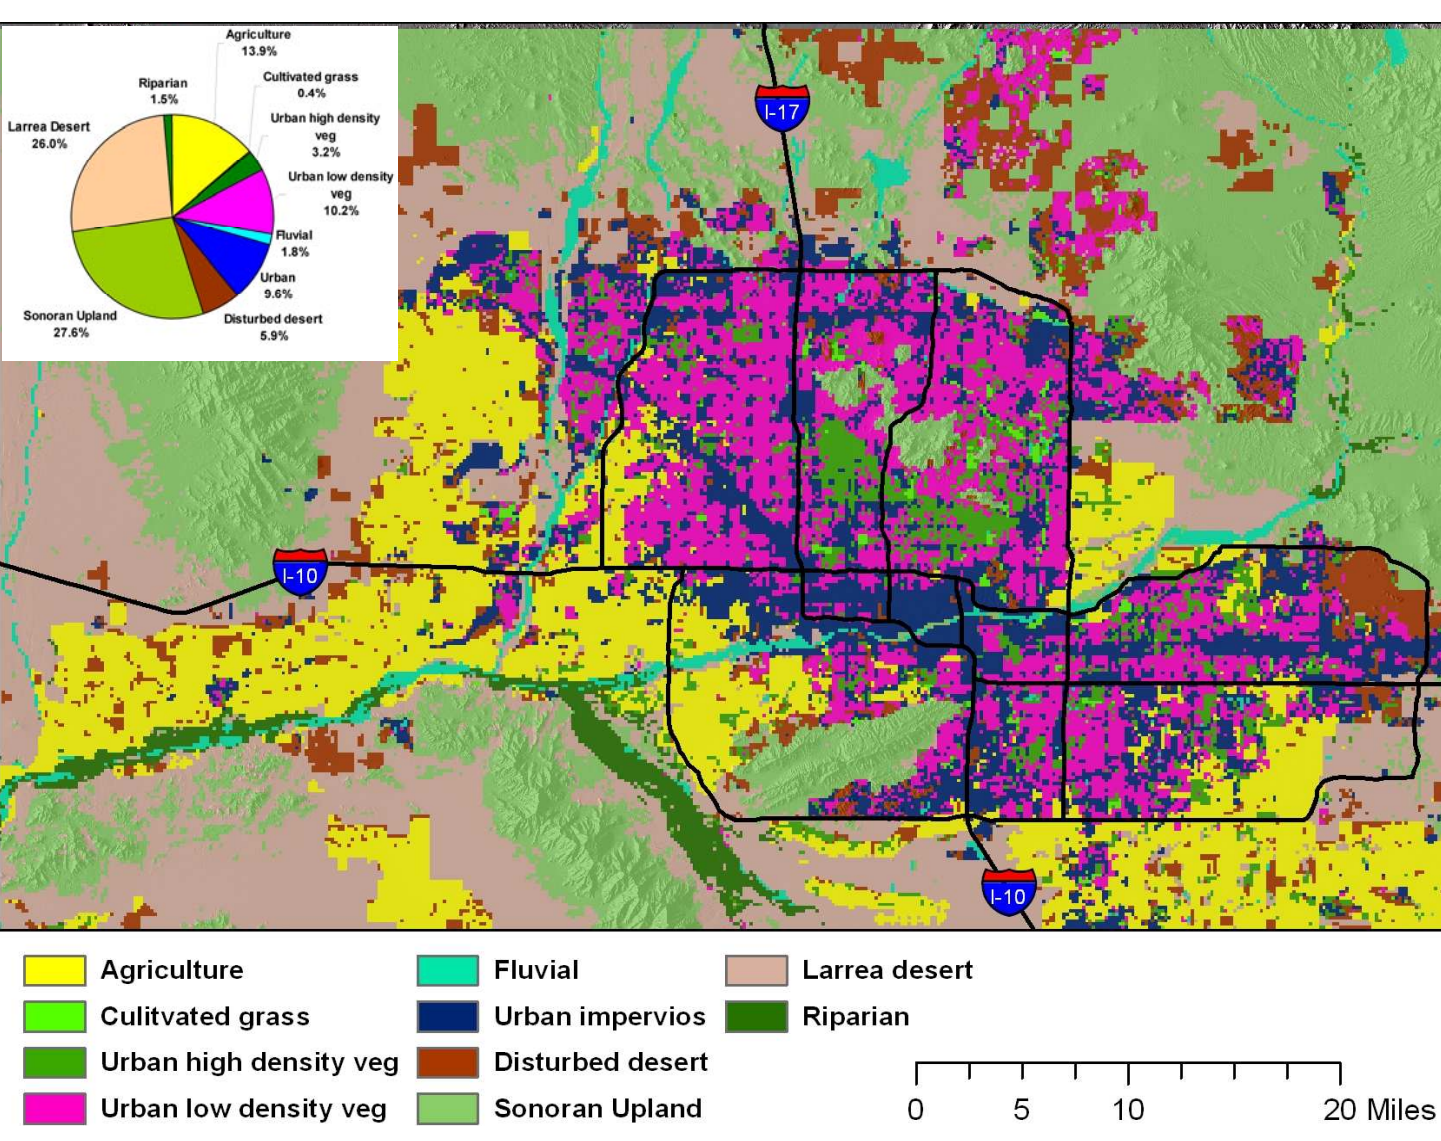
Agriculture
13.9%

Riparian
1.5%

Cultivated grass
0.4%

Urban high density veg
3.2%

Larrea Desert
26.0%

Urban low density veg
10.2%

Fluvial
1.8%

Urban
9.6%

Sonoran Upland
27.6%

Disturbed desert
5.9%

I-17

I-10

I-10

Agriculture
Culitvated grass
Urban high density veg
Urban low density veg
Fluvial
Urban impervios
Disturbed desert
Sonoran Upland
Larrea desert
Riparian

0 5 10 20 Miles